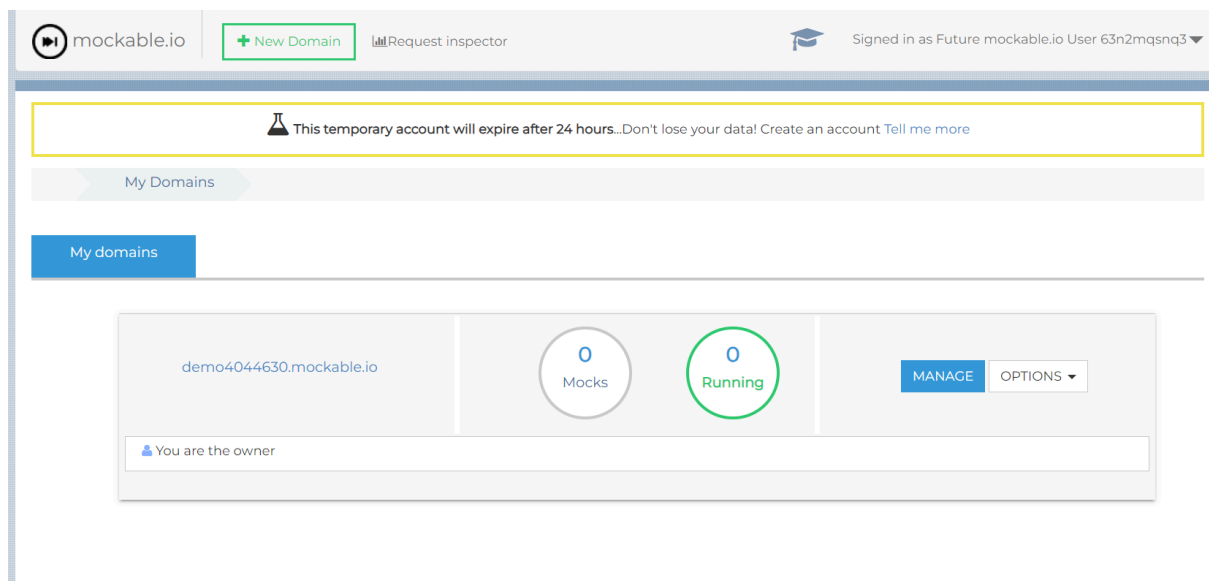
mockable.io

New Domain

Request inspector

Signed in as Future mockable.io User 63n2mqsnq3

This temporary account will expire after 24 hours...Don't lose your data! Create an account Tell me more

My Domains

My domains

demo4044630.mockable.io

0
Mocks

0
Running

MANAGE

OPTIONS

You are the owner